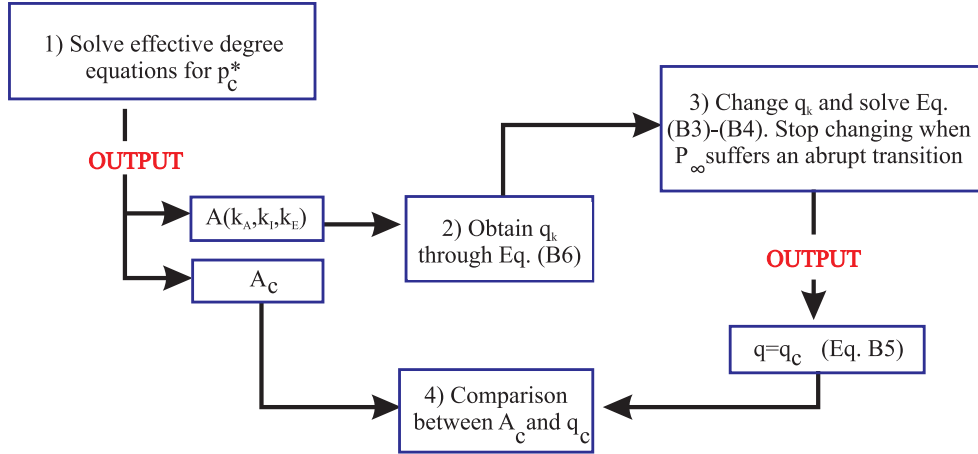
1) Solve effective degree equations for $p_c^*$

OUTPUT

$A(k_A,k_I,k_E)$

$A_c$

2) Obtain $q_k$ through Eq. (B6)

3) Change $q_k$ and solve Eq. (B3)-(B4). Stop changing when $P_\infty$ suffers an abrupt transition

OUTPUT

$q=q_c$ (Eq. B5)

4) Comparison between $A_c$ and $q_c$